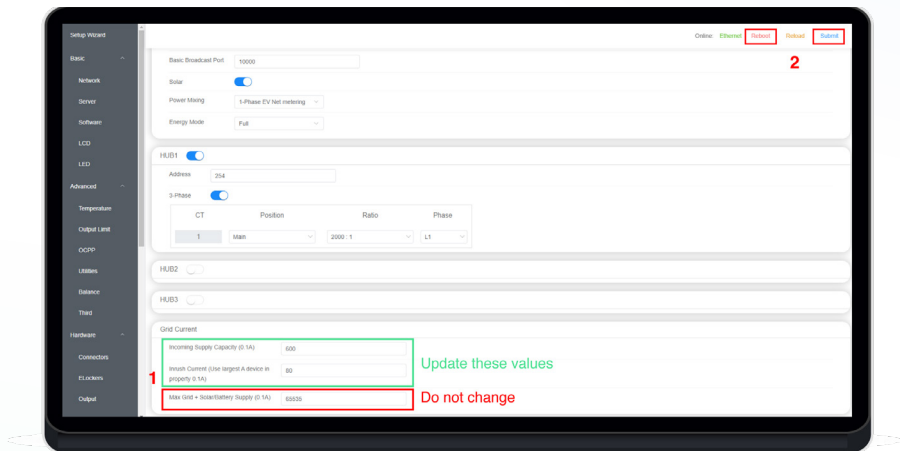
Setup Wizard
Basic
Network
Server
Software
LCD
LED
Advanced
Temperature
Output Limit
OCPP
Utilities
Balance
Third
Hardware
Connectors
ELockers
Output

Online: Ethernet Reboot Reload Submit

2

Basic Broadcast Port 10000
Solar
Power Mixing 1-Phase EV Net metering
Energy Mode Full

HUB1
Address 254
3-Phase

| CT | Position | Ratio | Phase |
|---|---|---|---|
| 1 | Main | 2000 : 1 | L1 |

HUB2
HUB3

Grid Current
Incoming Supply Capacity (0.1A) 600
Inrush Current (Use largest A device in property 0.1A) 80
Update these values
1
Max Grid + Solar/Battery Supply (0.1A) 65535
Do not change